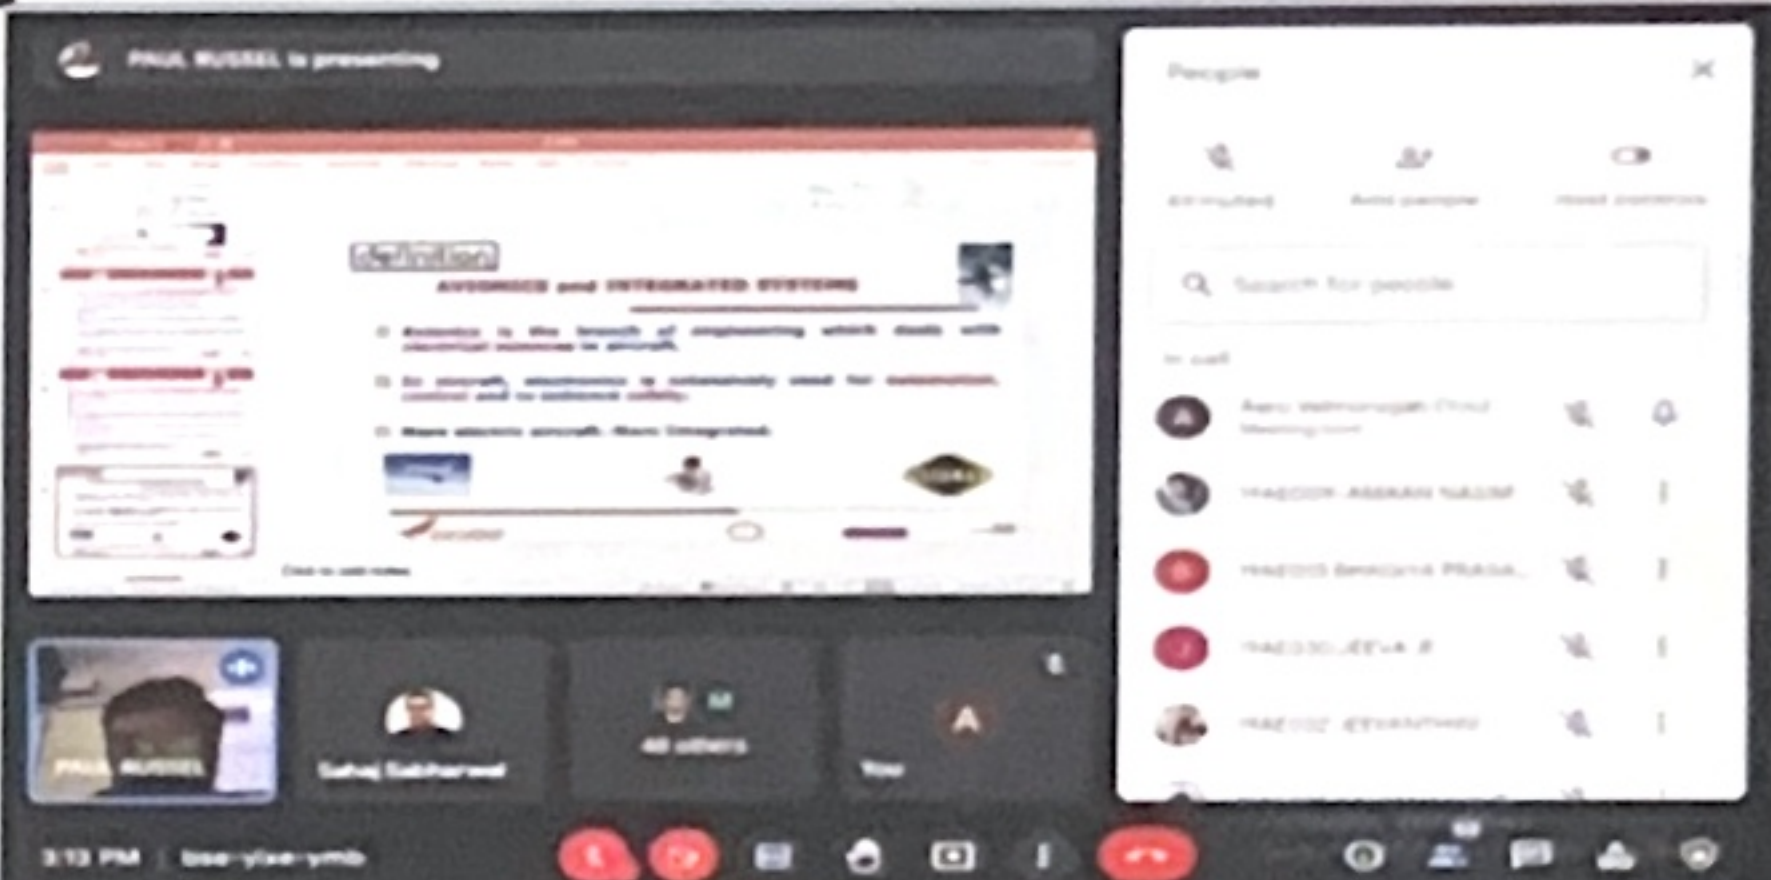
PAUL RUSSEL is presenting

Definition

AVIONICS and INTEGRATED SYSTEMS

Avionics is the branch of engineering which deals with electrical systems in aircraft.

In aircraft, electronics is extensively used for automation, control and to enhance safety.

More electric aircraft /Semi Integrated

Click to add notes

People

All muted

Add people

Host controls

Search for people

In call

A Aaru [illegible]

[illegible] ASRAR NAJIM

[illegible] PRASA...

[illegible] JEEVA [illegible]

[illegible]

PAUL RUSSEL

Sahaj Sabharwal

40 others

You

3:13 PM | bse-ylxe-ymb